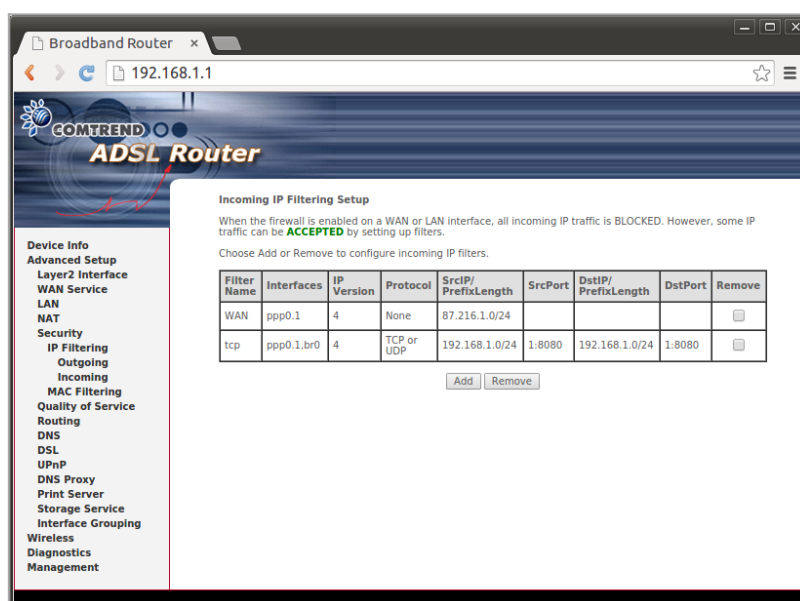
Broadband Router ×

192.168.1.1

COMTREND
ADSL Router

Device Info
Advanced Setup
Layer2 Interface
WAN Service
LAN
NAT
Security
IP Filtering
Outgoing
Incoming
MAC Filtering
Quality of Service
Routing
DNS
DSL
UPnP
DNS Proxy
Print Server
Storage Service
Interface Grouping
Wireless
Diagnostics
Management

Incoming IP Filtering Setup

When the firewall is enabled on a WAN or LAN interface, all incoming IP traffic is BLOCKED. However, some IP traffic can be ACCEPTED by setting up filters.

Choose Add or Remove to configure incoming IP filters.

| Filter Name | Interfaces | IP Version | Protocol | SrcIP/ PrefixLength | SrcPort | DstIP/ PrefixLength | DstPort | Remove |
|---|---|---|---|---|---|---|---|---|
| WAN | ppp0.1 | 4 | None | 87.216.1.0/24 | | | | |
| tcp | ppp0.1,br0 | 4 | TCP or UDP | 192.168.1.0/24 | 1:8080 | 192.168.1.0/24 | 1:8080 | |

Add Remove